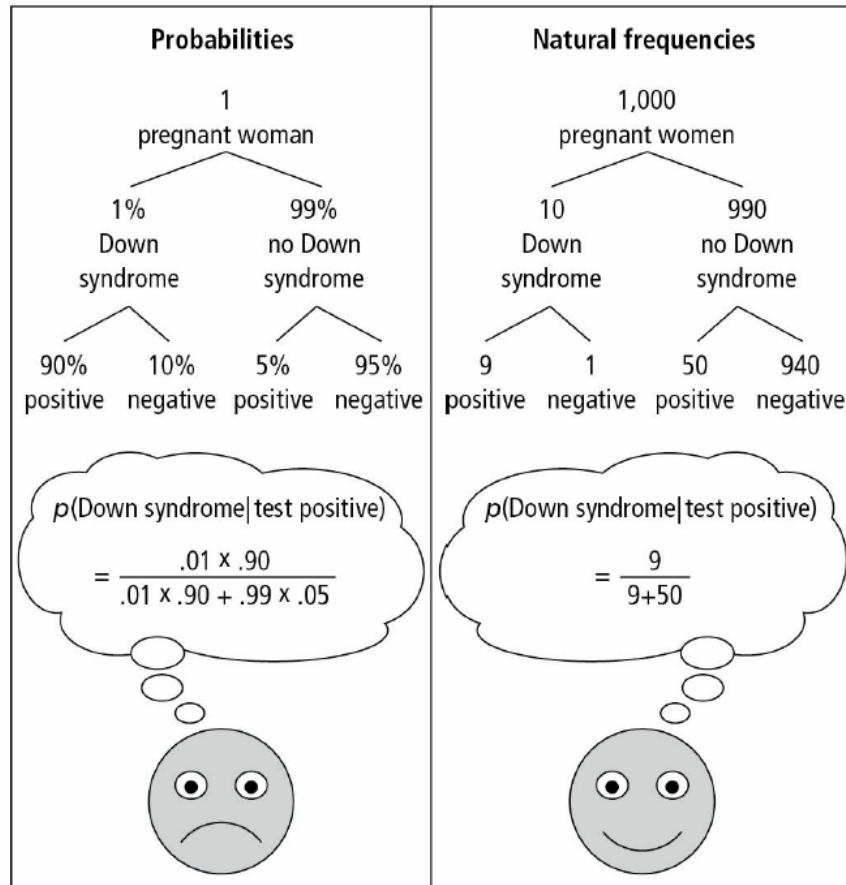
Probabilities

1
pregnant woman

1%
Down
syndrome

99%
no Down
syndrome

90%
positive

10%
negative

5%
positive

95%
negative

$p$(Down syndrome| test positive)
$= \frac{.01 \times .90}{.01 \times .90 + .99 \times .05}$

Natural frequencies

1,000
pregnant women

10
Down
syndrome

990
no Down
syndrome

9
positive

1
negative

50
positive

940
negative

$p$(Down syndrome| test positive)
$= \frac{9}{9+50}$